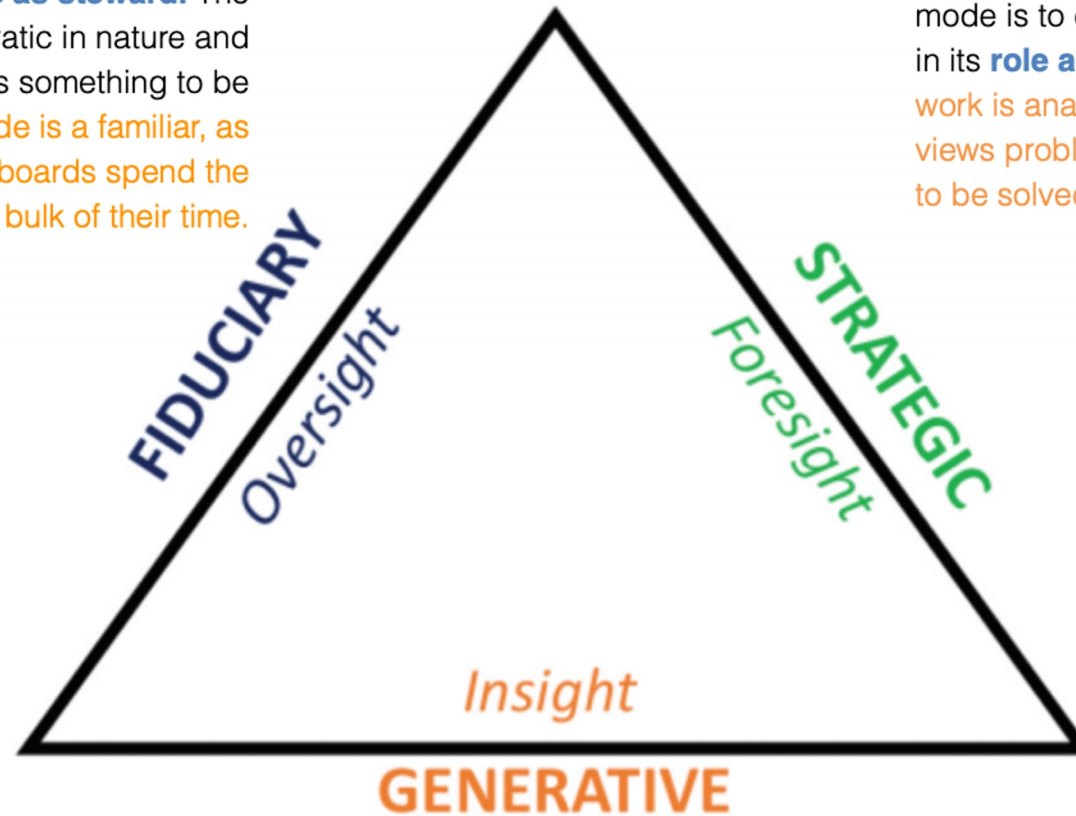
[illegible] as steward. The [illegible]atic in nature and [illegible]s something to be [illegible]de is a familiar, as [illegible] boards spend the bulk of their time.

mode is to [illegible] in its role a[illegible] work is ana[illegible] views probl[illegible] to be solve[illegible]

FIDUCIARY

Oversight

STRATEGIC

Foresight

Insight

GENERATIVE